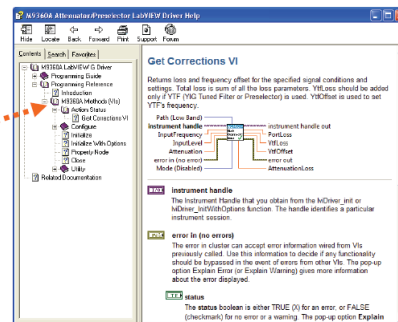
M9360A Attenuator/Preselector LabVIEW Driver Help

Hide Locate Back Forward Print Support Forum

Contents Search Favorites

M9360A LabVIEW G Driver
Programming Guide
Programming Reference
Introduction
M9360A Methods (VIs)
Action-Status
Get Corrections VI
Configure
Initialize
Initialize With Options
Property Node
Close
Utility
Related Documentation

Get Corrections VI

Returns loss and frequency offset for the specified signal conditions and settings. Total loss is sum of all the loss parameters. YitLoss should be added only if YTF (YIG Tuned Filter or Preselector) is used. YtfOffset is used to set YTF's frequency.

Path (Low Band)
instrument handle
InputFrequency
InputLevel
Attenuation
error in (no error)
Mode (Disabled)
instrument handle out
YitLoss
YtfOffset
error out
AttenuationLoss

instrument handle
The Instrument Handle that you obtain from the MDriver_init or MDriver_InitWithOptions function. The handle identifies a particular instrument session.

error in (no error)
The error in cluster can accept error information wired from VIs previously called. Use this information to decide if any functionality should be bypassed in the event of errors from other VIs. The pop-up option Explain Error (or Explain Warning) gives more information about the error displayed.

status
The status boolean is either TRUE (X) for an error, or FALSE (checkmark) for no error or a warning. The pop-up option Explain